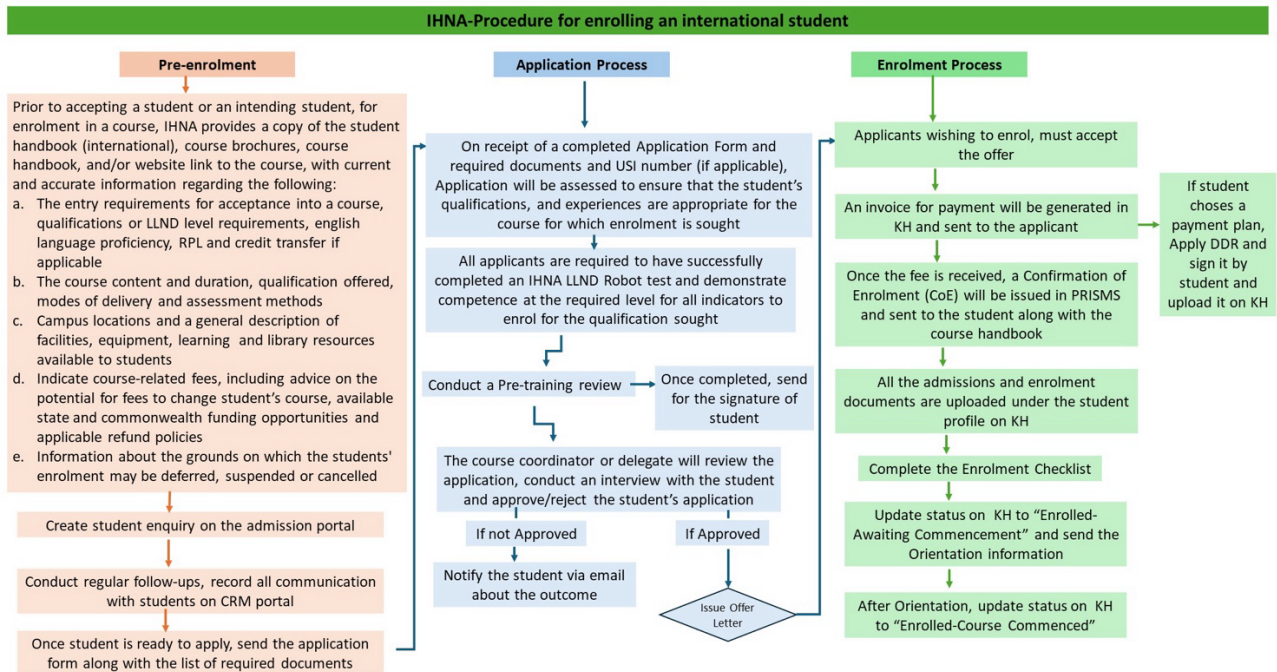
IHNA-Procedure for enrolling an international student

Pre-enrolment

Prior to accepting a student or an intending student, for enrolment in a course, IHNA provides a copy of the student handbook (international), course brochures, course handbook, and/or website link to the course, with current and accurate information regarding the following:
a. The entry requirements for acceptance into a course, qualifications or LLND level requirements, english language proficiency, RPL and credit transfer if applicable
b. The course content and duration, qualification offered, modes of delivery and assessment methods
c. Campus locations and a general description of facilities, equipment, learning and library resources available to students
d. Indicate course-related fees, including advice on the potential for fees to change student's course, available state and commonwealth funding opportunities and applicable refund policies
e. Information about the grounds on which the students' enrolment may be deferred, suspended or cancelled

Create student enquiry on the admission portal

Conduct regular follow-ups, record all communication with students on CRM portal

Once student is ready to apply, send the application form along with the list of required documents

Application Process

On receipt of a completed Application Form and required documents and USI number (if applicable), Application will be assessed to ensure that the student's qualifications, and experiences are appropriate for the course for which enrolment is sought

All applicants are required to have successfully completed an IHNA LLND Robot test and demonstrate competence at the required level for all indicators to enrol for the qualification sought

Conduct a Pre-training review

Once completed, send for the signature of student

The course coordinator or delegate will review the application, conduct an interview with the student and approve/reject the student's application

If not Approved

If Approved

Notify the student via email about the outcome

Issue Offer Letter

Enrolment Process

Applicants wishing to enrol, must accept the offer

An invoice for payment will be generated in KH and sent to the applicant

If student choses a payment plan, Apply DDR and sign it by student and upload it on KH

Once the fee is received, a Confirmation of Enrolment (CoE) will be issued in PRISMS and sent to the student along with the course handbook

All the admissions and enrolment documents are uploaded under the student profile on KH

Complete the Enrolment Checklist

Update status on KH to "Enrolled-Awaiting Commencement" and send the Orientation information

After Orientation, update status on KH to "Enrolled-Course Commenced"